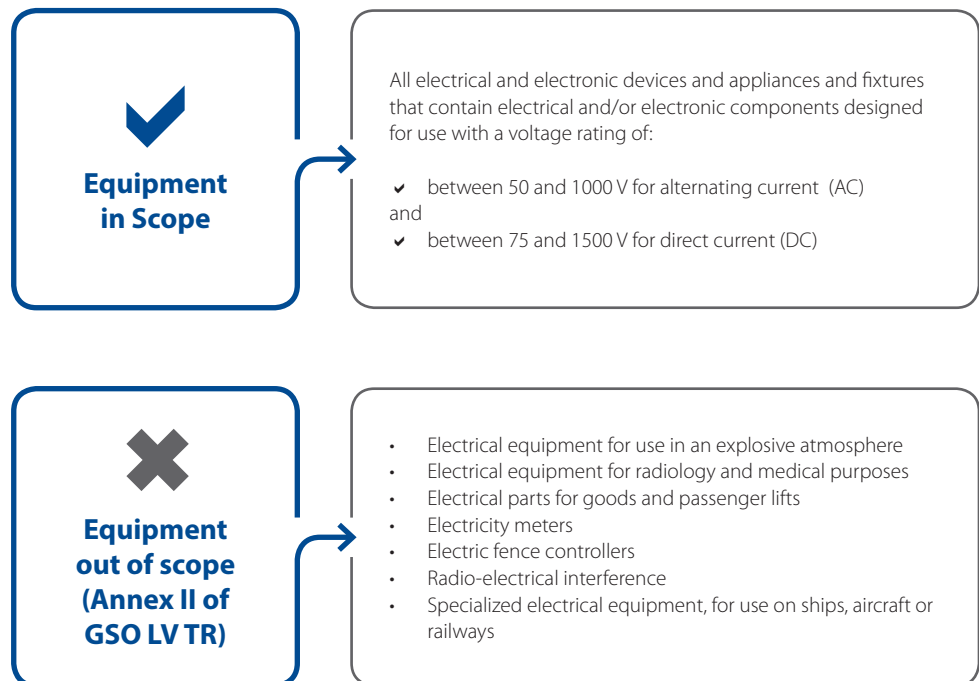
Equipment in Scope

All electrical and electronic devices and appliances and fixtures that contain electrical and/or electronic components designed for use with a voltage rating of:

✔ between 50 and 1000 V for alternating current (AC)
and
✔ between 75 and 1500 V for direct current (DC)

Equipment out of scope (Annex II of GSO LV TR)

• Electrical equipment for use in an explosive atmosphere
• Electrical equipment for radiology and medical purposes
• Electrical parts for goods and passenger lifts
• Electricity meters
• Electric fence controllers
• Radio-electrical interference
• Specialized electrical equipment, for use on ships, aircraft or railways